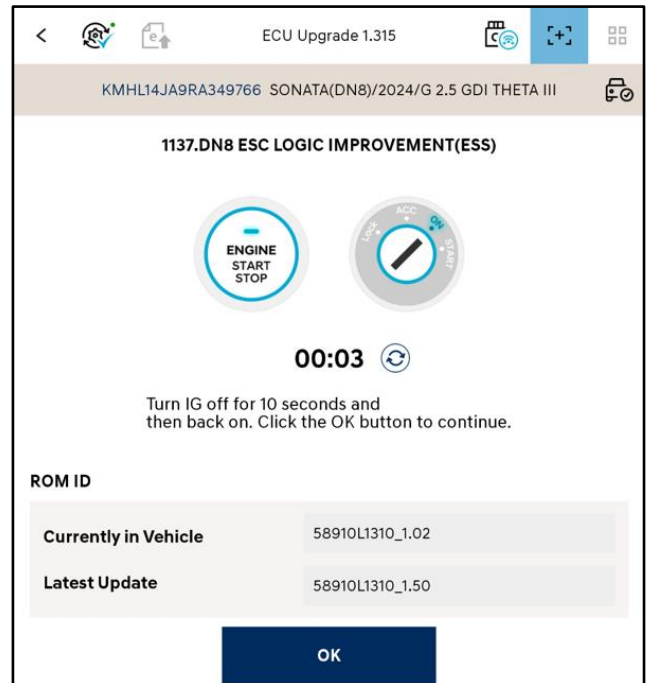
<

ECU Upgrade 1.315

KMHL14JA9RA349766 SONATA(DN8)/2024/G 2.5 GDI THETA III

1137.DN8 ESC LOGIC IMPROVEMENT(ESS)

ENGINE
START
STOP

LOCK
ACC
ON
START

00:03

Turn IG off for 10 seconds and then back on. Click the OK button to continue.

ROM ID

| Currently in Vehicle | 58910L1310_1.02 |
|---|---|
| Latest Update | 58910L1310_1.50 |

OK